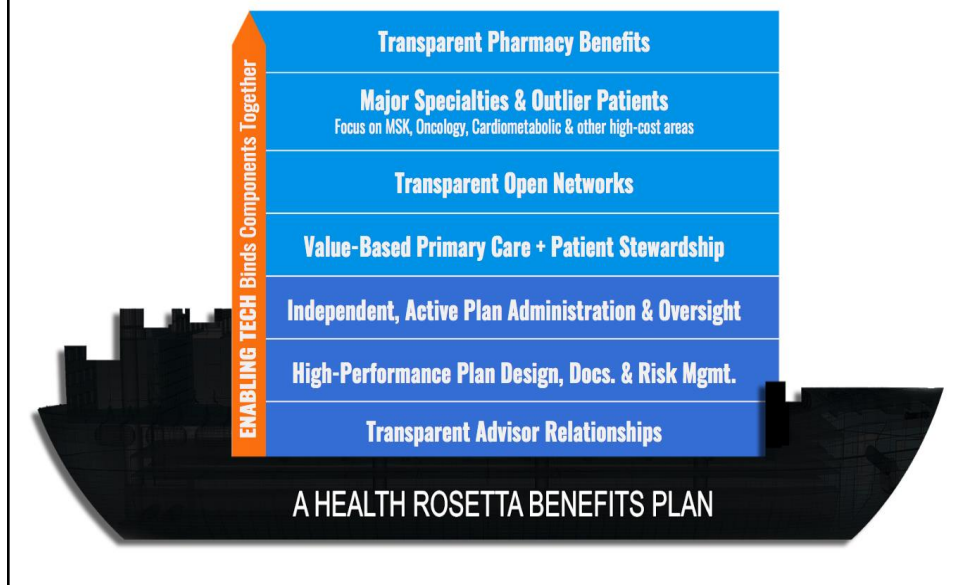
ENABLING TECH Binds Components Together

Transparent Pharmacy Benefits

Major Specialties & Outlier Patients
Focus on MSK, Oncology, Cardiometabolic & other high-cost areas

Transparent Open Networks

Value-Based Primary Care + Patient Stewardship

Independent, Active Plan Administration & Oversight

High-Performance Plan Design, Docs. & Risk Mgmt.

Transparent Advisor Relationships

A HEALTH ROSETTA BENEFITS PLAN